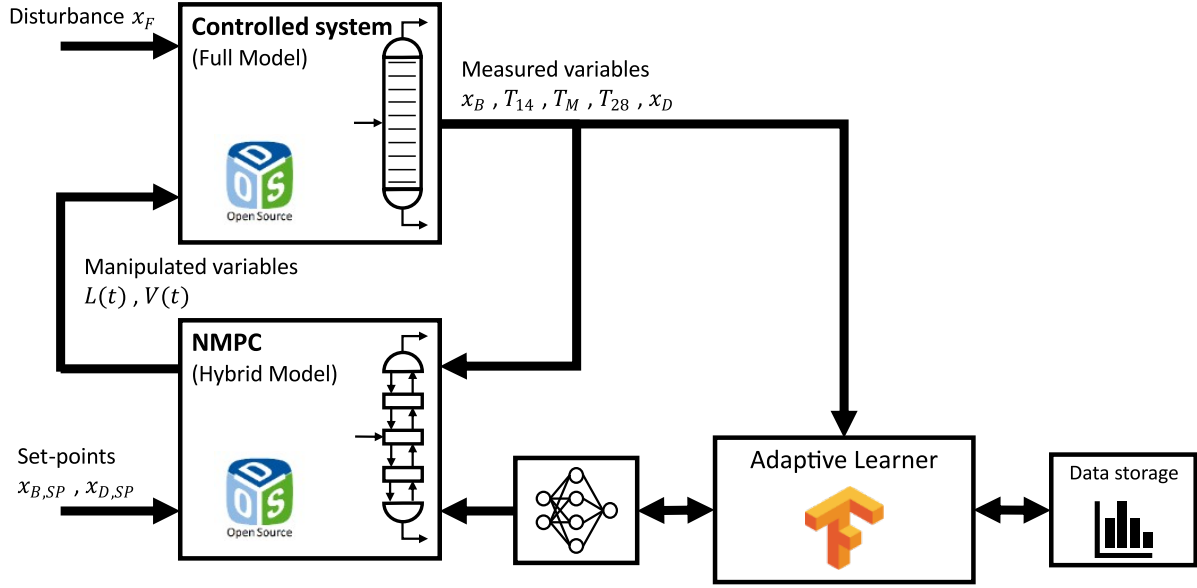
Disturbance $x_F$

Controlled system
(Full Model)

Open Source

Measured variables
$x_B$ , $T_{14}$ , $T_M$ , $T_{28}$ , $x_D$

Manipulated variables
$L(t)$ , $V(t)$

NMPC
(Hybrid Model)

Open Source

Set-points
$x_{B,SP}$ , $x_{D,SP}$

Adaptive Learner

Data storage